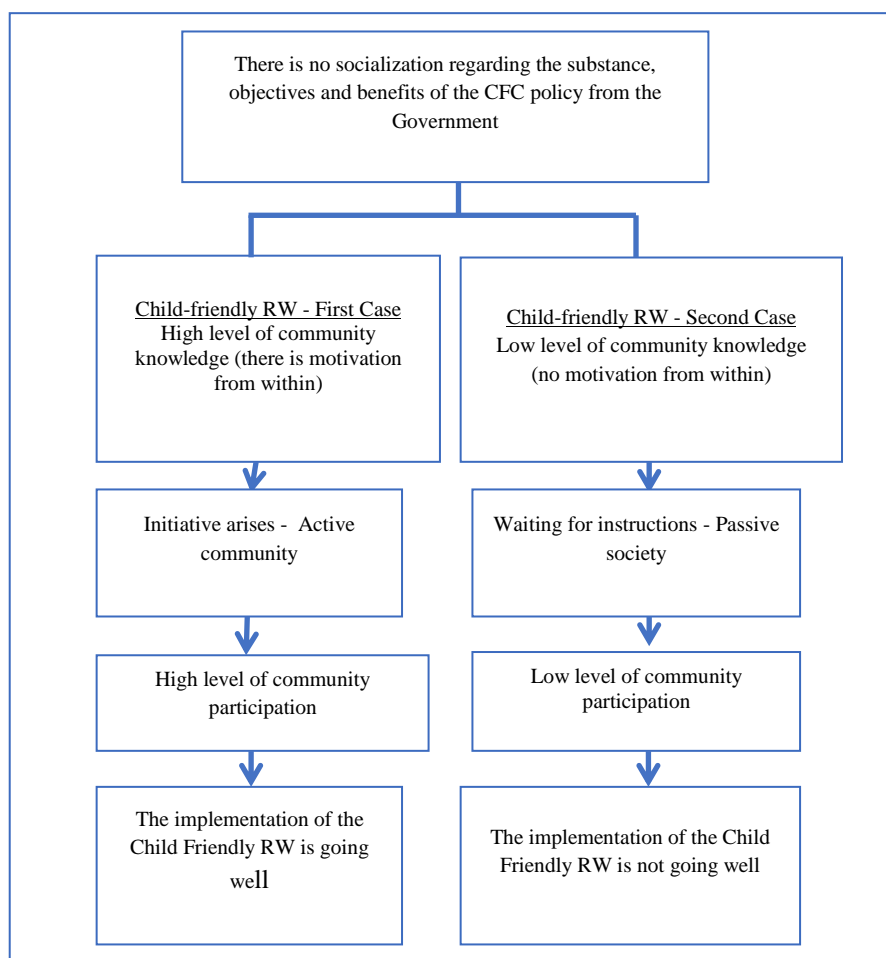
There is no socialization regarding the substance, objectives and benefits of the CFC policy from the Government

Child-friendly RW - First Case
High level of community knowledge (there is motivation from within)

Child-friendly RW - Second Case
Low level of community knowledge (no motivation from within)

Initiative arises - Active community

Waiting for instructions - Passive society

High level of community participation

Low level of community participation

The implementation of the Child Friendly RW is going well

The implementation of the Child Friendly RW is not going well